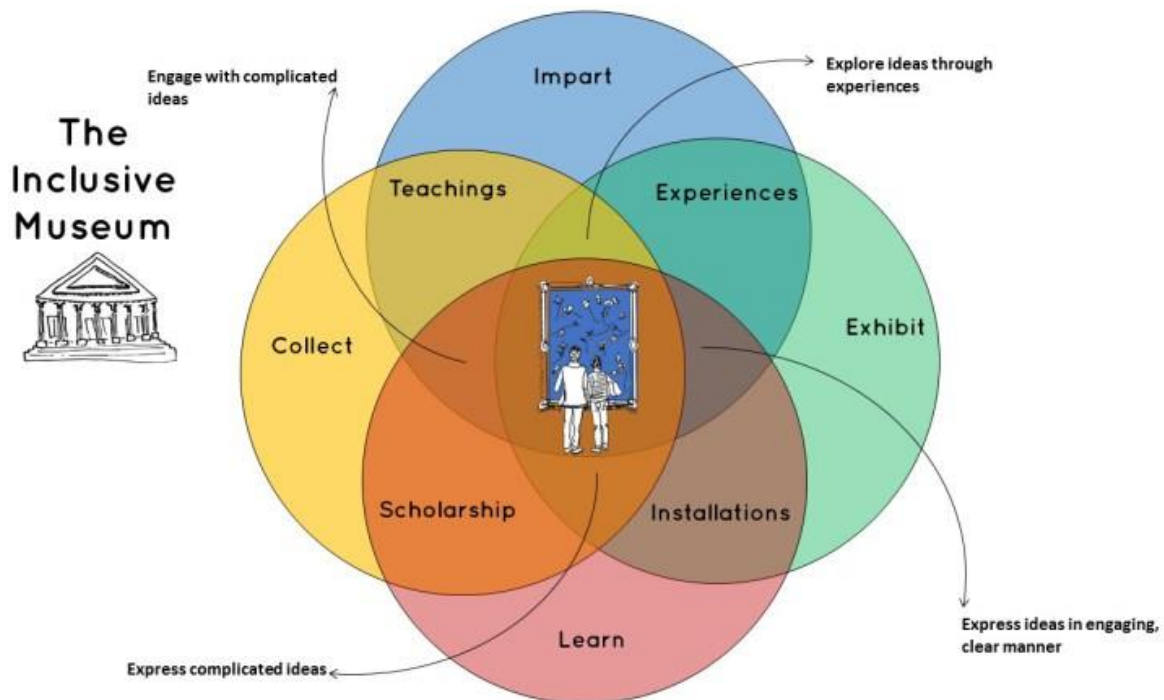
The Inclusive Museum

Engage with complicated ideas

Impart

Explore ideas through experiences

Teachings

Experiences

Collect

Exhibit

Scholarship

Installations

Learn

Express ideas in engaging, clear manner

Express complicated ideas